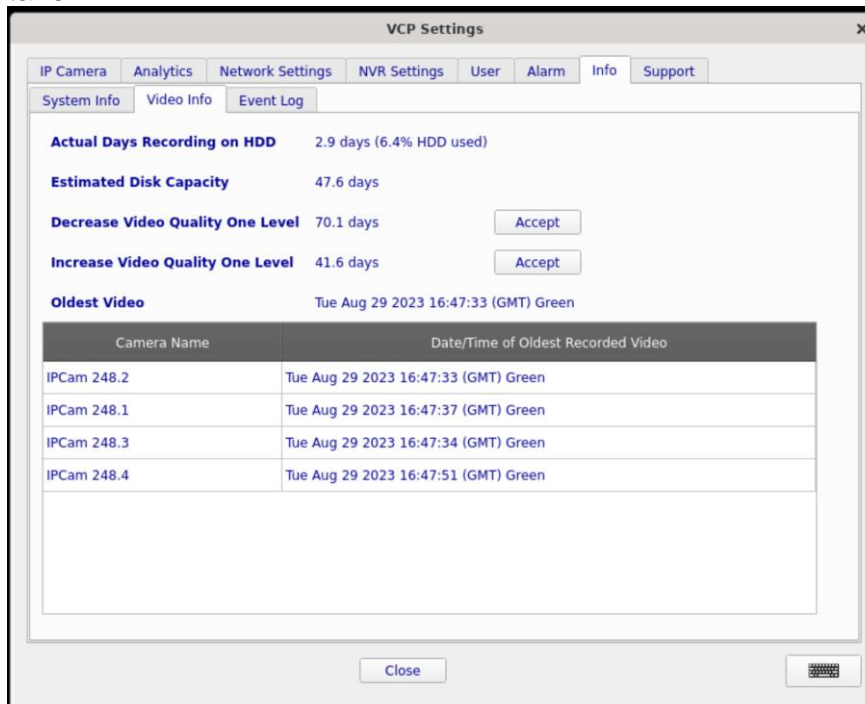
VCP Settings

IP Camera | Analytics | Network Settings | NVR Settings | User | Alarm | Info | Support

System Info | Video Info | Event Log

Actual Days Recording on HDD 2.9 days (6.4% HDD used)

Estimated Disk Capacity 47.6 days

Decrease Video Quality One Level 70.1 days Accept

Increase Video Quality One Level 41.6 days Accept

Oldest Video Tue Aug 29 2023 16:47:33 (GMT) Green

| Camera Name | Date/Time of Oldest Recorded Video |
|---|---|
| IPCam 248.2 | Tue Aug 29 2023 16:47:33 (GMT) Green |
| IPCam 248.1 | Tue Aug 29 2023 16:47:37 (GMT) Green |
| IPCam 248.3 | Tue Aug 29 2023 16:47:34 (GMT) Green |
| IPCam 248.4 | Tue Aug 29 2023 16:47:51 (GMT) Green |

Close